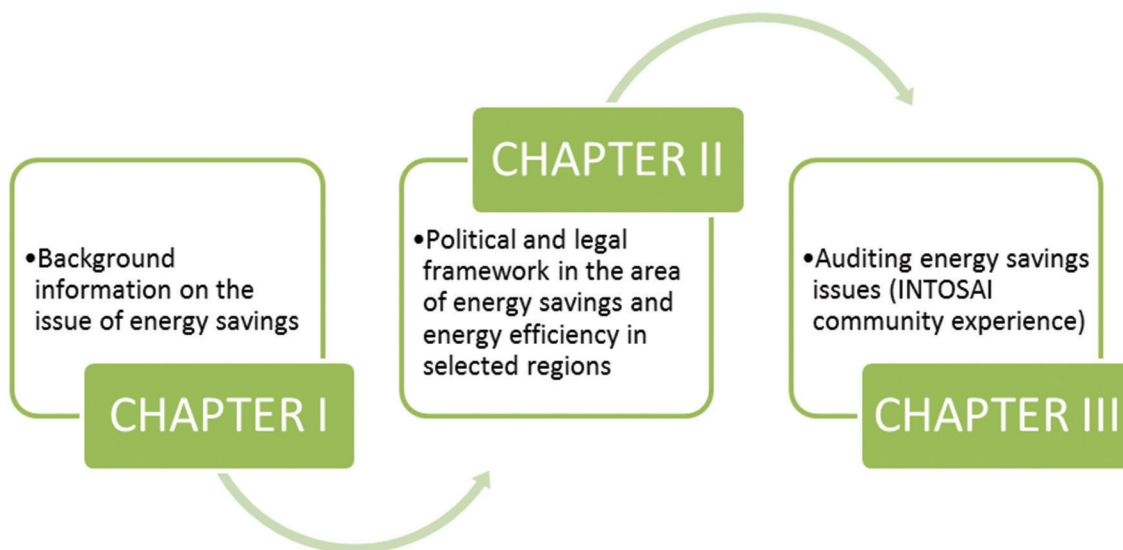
•Background information on the issue of energy savings

CHAPTER I

CHAPTER II

•Political and legal framework in the area of energy savings and energy efficiency in selected regions

•Auditing energy savings issues (INTOSAI community experience)

CHAPTER III